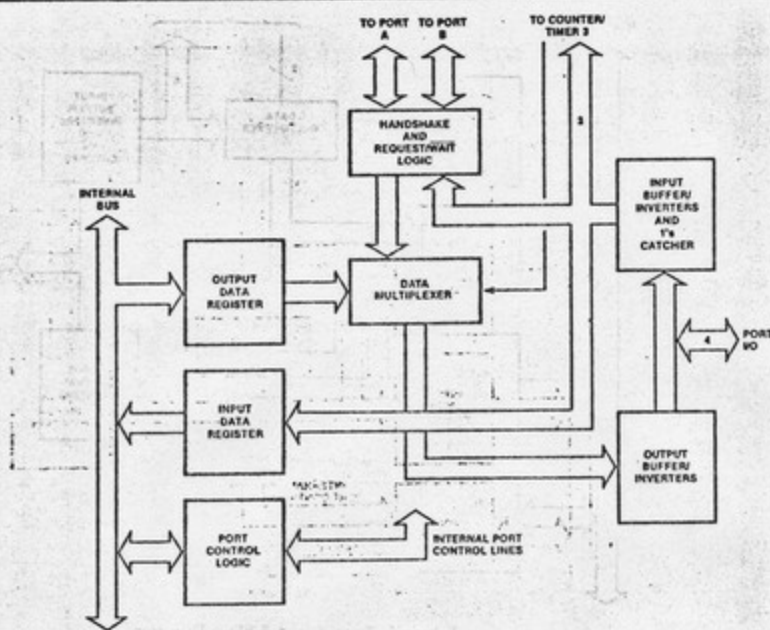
TO PORT A

TO PORT B

TO COUNTER/ TIMER 3

HANDSHAKE AND REQUEST/WAIT LOGIC

3

INTERNAL BUS

INPUT BUFFER/ INVERTERS AND 1's CATCHER

OUTPUT DATA REGISTER

DATA MULTIPLEXER

4

PORT I/O

INPUT DATA REGISTER

OUTPUT BUFFER/ INVERTERS

PORT CONTROL LOGIC

INTERNAL PORT CONTROL LINES